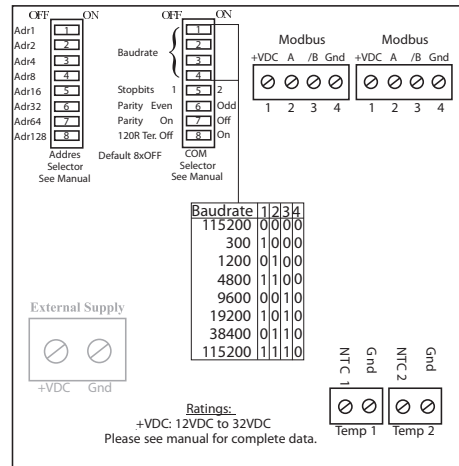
OFF ON
Adr1 1
Adr2 2
Adr4 3
Adr8 4
Adr16 5
Adr32 6
Adr64 7
Adr128 8
Addres Selector See Manual
Default 8xOFF

OFF ON
Baudrate 1 2 3 4
Stopbits 1 5 2
Parity Even 6 Odd
Parity On 7 Off
120R Ter. Off 8 On
COM Selector See Manual

Modbus
+VDC A /B Gnd
1 2 3 4

Modbus
+VDC A /B Gnd
1 2 3 4

| Baudrate | 1 | 2 | 3 | 4 |
|---|---|---|---|---|
| 115200 | 0 | 0 | 0 | 0 |
| 300 | 1 | 0 | 0 | 0 |
| 1200 | 0 | 1 | 0 | 0 |
| 4800 | 1 | 1 | 0 | 0 |
| 9600 | 0 | 0 | 1 | 0 |
| 19200 | 1 | 0 | 1 | 0 |
| 38400 | 0 | 1 | 1 | 0 |
| 115200 | 1 | 1 | 1 | 0 |

External Supply
+VDC Gnd

NTC 1 Gnd
Temp 1
NTC 2 Gnd
Temp 2

Ratings:
+VDC: 12VDC to 32VDC
Please see manual for complete data.